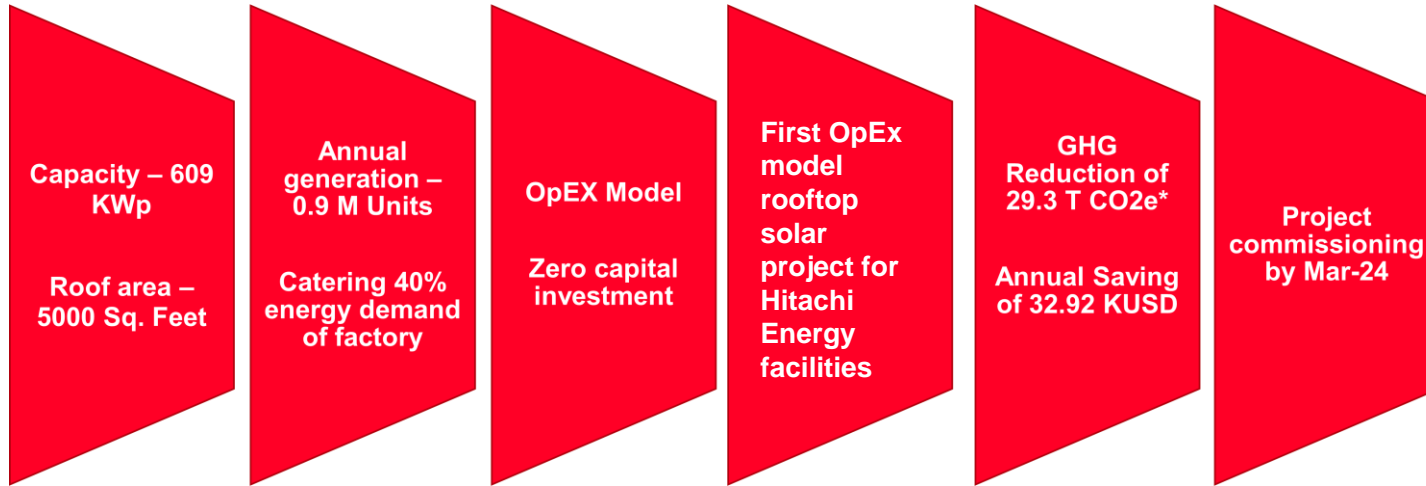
Capacity – 609 KWp

Roof area – 5000 Sq. Feet

Annual generation – 0.9 M Units

Catering 40% energy demand of factory

OpEX Model

Zero capital investment

First OpEx model rooftop solar project for Hitachi Energy facilities

GHG Reduction of 29.3 T CO2e*

Annual Saving of 32.92 KUSD

Project commissioning by Mar-24